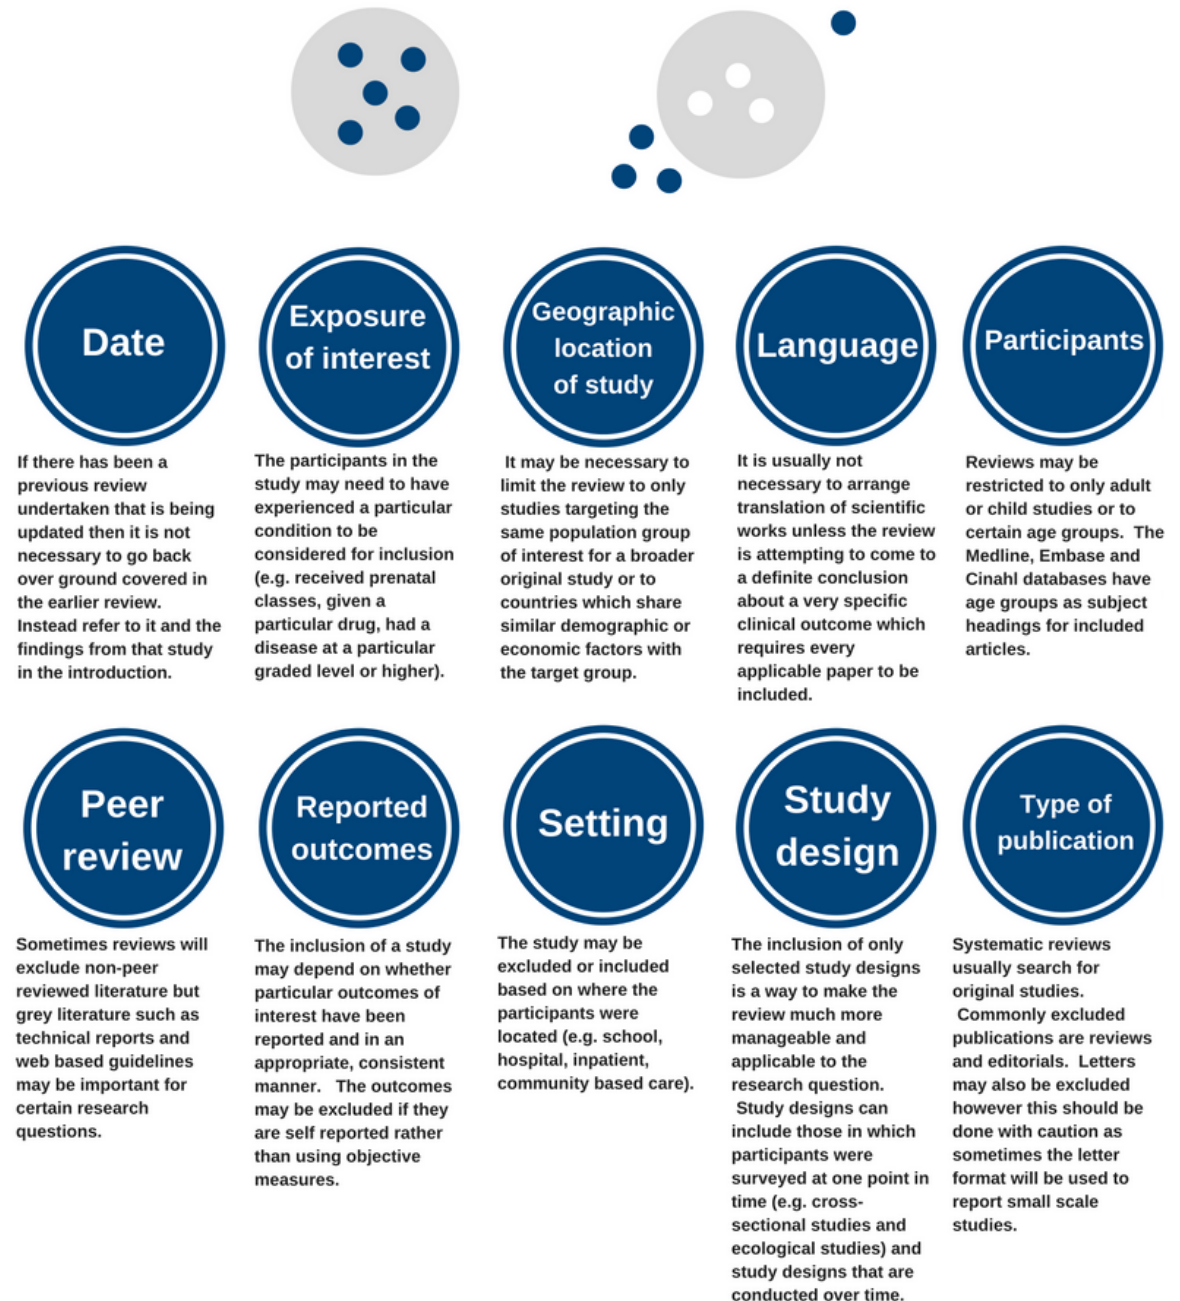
Date

If there has been a previous review undertaken that is being updated then it is not necessary to go back over ground covered in the earlier review. Instead refer to it and the findings from that study in the introduction.

Exposure of interest

The participants in the study may need to have experienced a particular condition to be considered for inclusion (e.g. received prenatal classes, given a particular drug, had a disease at a particular graded level or higher).

Geographic location of study

It may be necessary to limit the review to only studies targeting the same population group of interest for a broader original study or to countries which share similar demographic or economic factors with the target group.

Language

It is usually not necessary to arrange translation of scientific works unless the review is attempting to come to a definite conclusion about a very specific clinical outcome which requires every applicable paper to be included.

Participants

Reviews may be restricted to only adult or child studies or to certain age groups. The Medline, Embase and Cinahl databases have age groups as subject headings for included articles.

Peer review

Sometimes reviews will exclude non-peer reviewed literature but grey literature such as technical reports and web based guidelines may be important for certain research questions.

Reported outcomes

The inclusion of a study may depend on whether particular outcomes of interest have been reported and in an appropriate, consistent manner. The outcomes may be excluded if they are self reported rather than using objective measures.

Setting

The study may be excluded or included based on where the participants were located (e.g. school, hospital, inpatient, community based care).

Study design

The inclusion of only selected study designs is a way to make the review much more manageable and applicable to the research question. Study designs can include those in which participants were surveyed at one point in time (e.g. cross-sectional studies and ecological studies) and study designs that are conducted over time.

Type of publication

Systematic reviews usually search for original studies. Commonly excluded publications are reviews and editorials. Letters may also be excluded however this should be done with caution as sometimes the letter format will be used to report small scale studies.